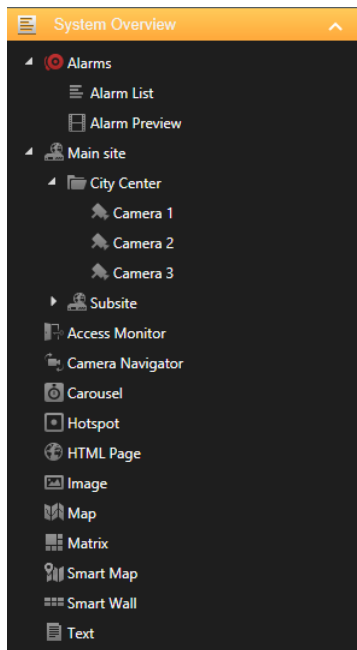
System Overview

Alarms
Alarm List
Alarm Preview
Main site
City Center
Camera 1
Camera 2
Camera 3
Subsite
Access Monitor
Camera Navigator
Carousel
Hotspot
HTML Page
Image
Map
Matrix
Smart Map
Smart Wall
Text